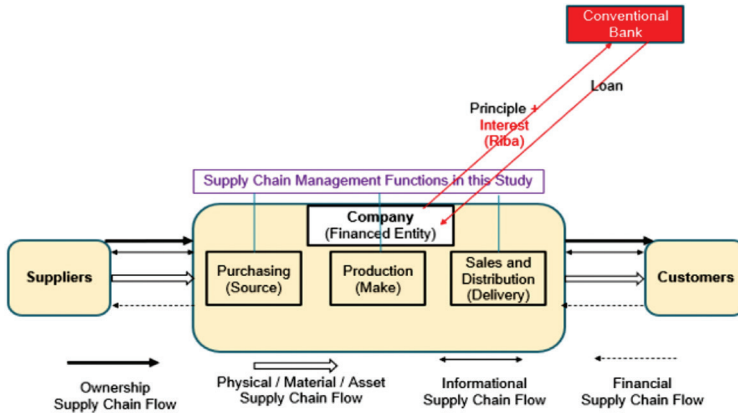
Conventional Bank

Loan

Principle + Interest (Riba)

Supply Chain Management Functions in this Study

Company (Financed Entity)

Suppliers

Purchasing (Source)

Production (Make)

Sales and Distribution (Delivery)

Customers

Ownership Supply Chain Flow

Physical / Material / Asset Supply Chain Flow

Informational Supply Chain Flow

Financial Supply Chain Flow